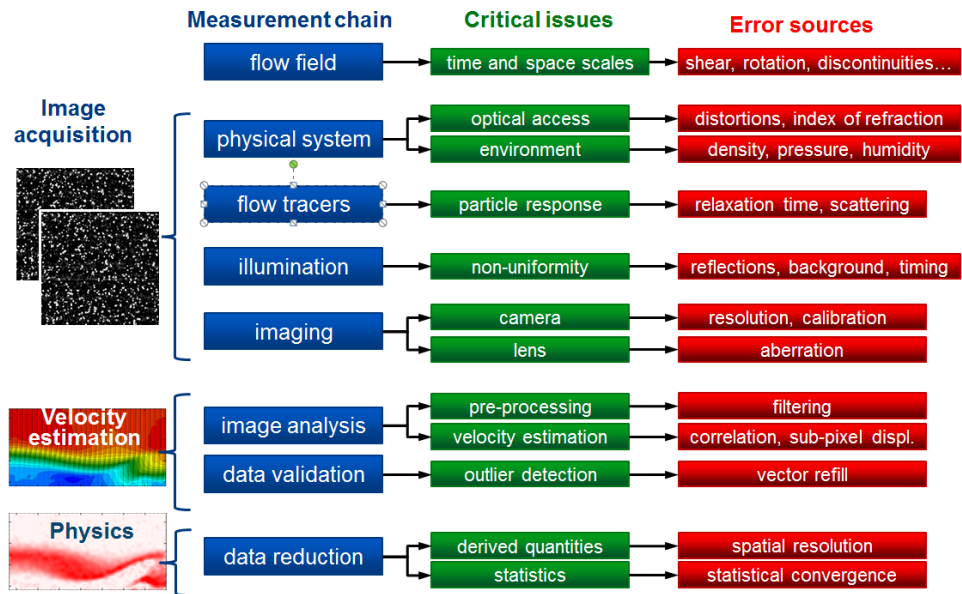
Measurement chain
Critical issues
Error sources

flow field
time and space scales
shear, rotation, discontinuities…

Image acquisition

physical system
optical access
distortions, index of refraction
environment
density, pressure, humidity

flow tracers
particle response
relaxation time, scattering

illumination
non-uniformity
reflections, background, timing

imaging
camera
resolution, calibration
lens
aberration

Velocity estimation

image analysis
pre-processing
filtering
velocity estimation
correlation, sub-pixel displ.

data validation
outlier detection
vector refill

Physics

data reduction
derived quantities
spatial resolution
statistics
statistical convergence